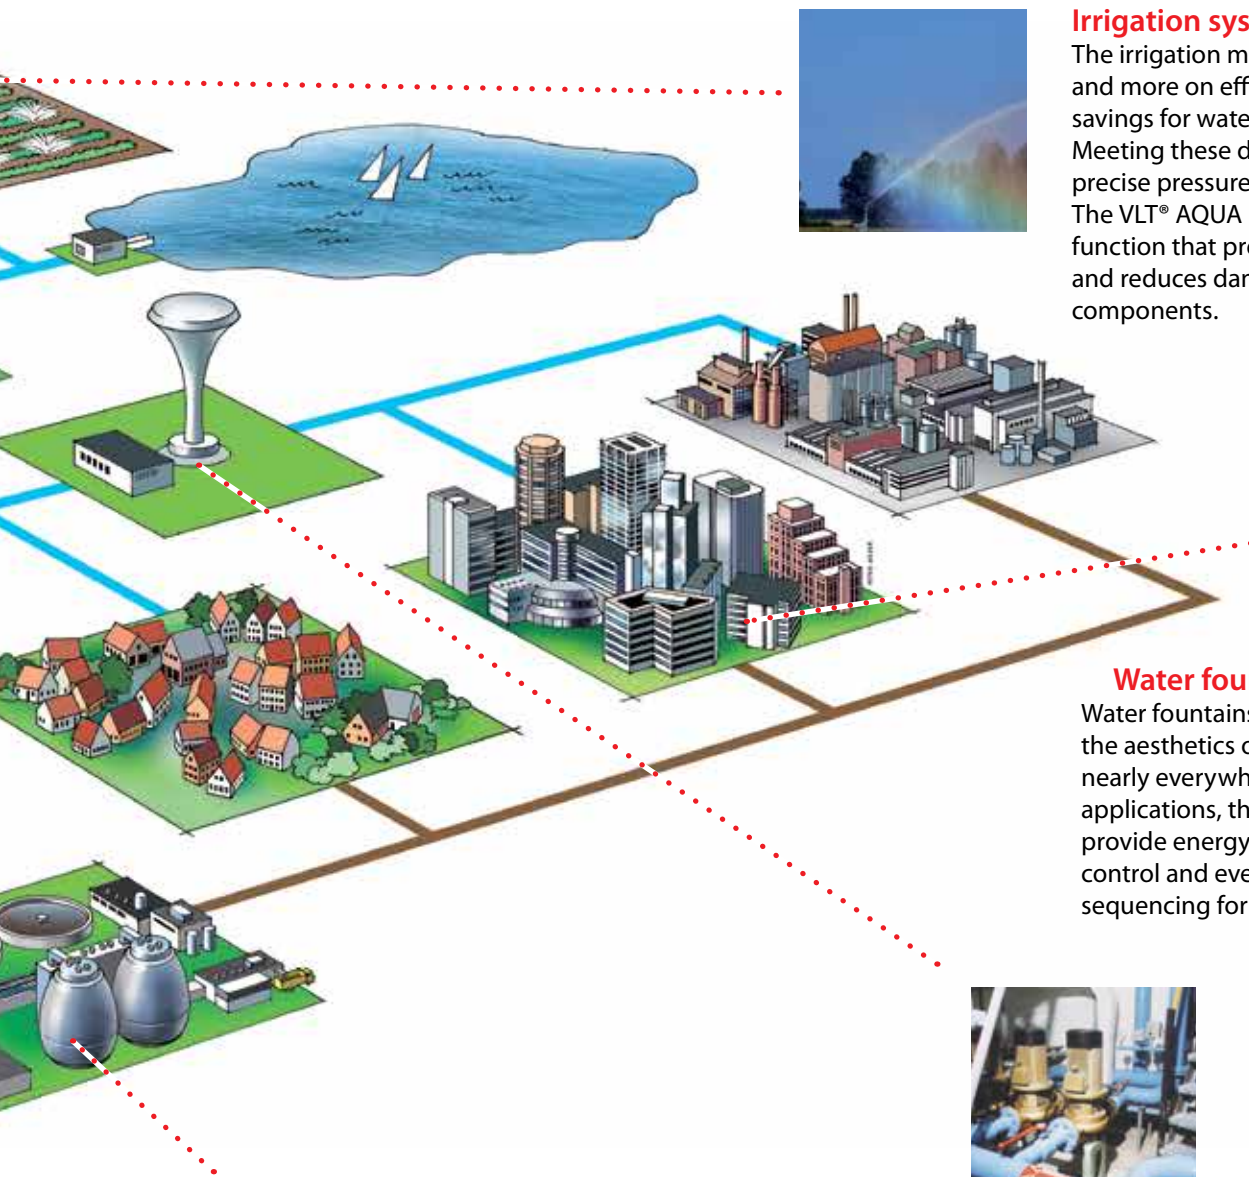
Irrigation sys
The irrigation m
and more on eff
savings for wate
Meeting these d
precise pressure
The VLT® AQUA
function that pr
and reduces dar
components.

Water fou
Water fountains
the aesthetics c
nearly everywh
applications, th
provide energy
control and eve
sequencing for